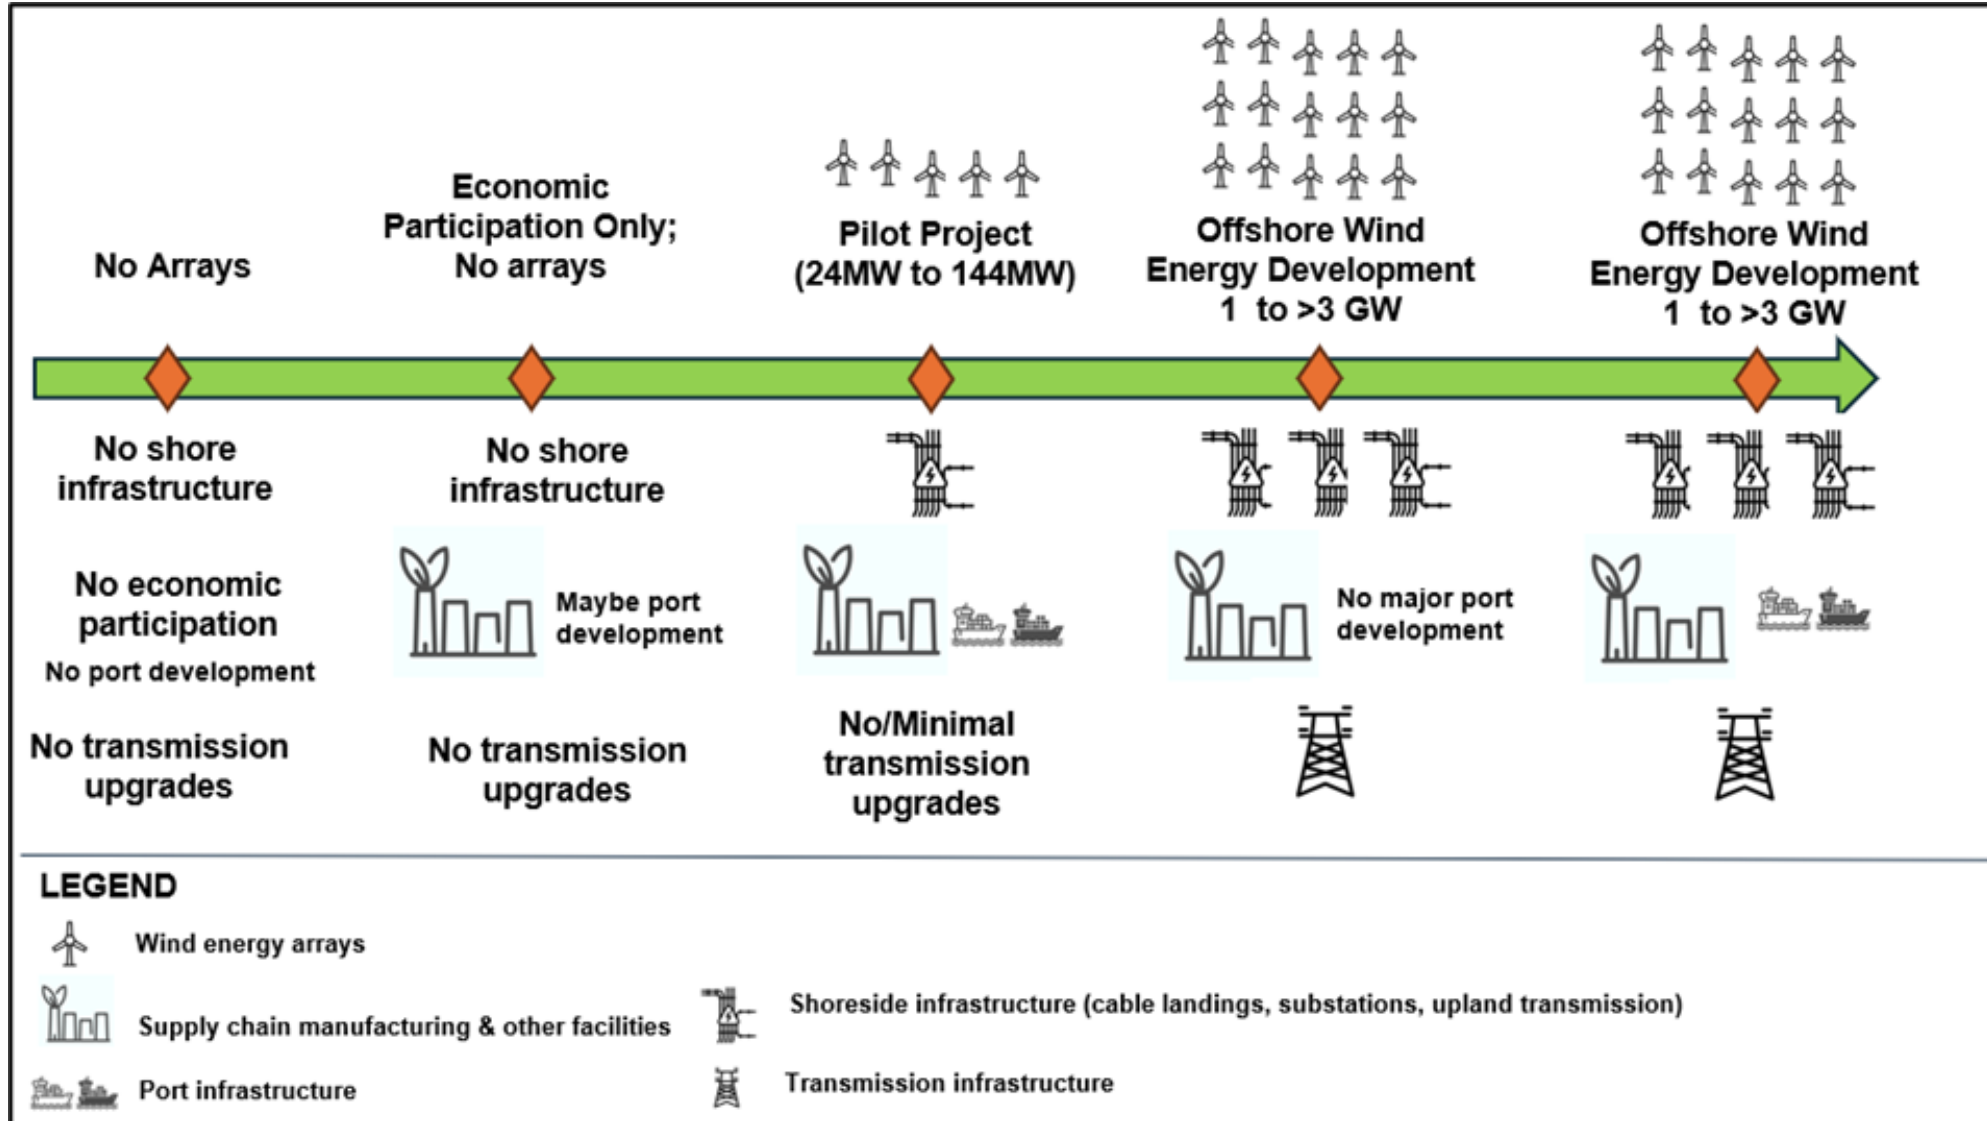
No Arrays

Economic Participation Only; No arrays

Pilot Project (24MW to 144MW)

Offshore Wind Energy Development 1 to >3 GW

Offshore Wind Energy Development 1 to >3 GW

No shore infrastructure

No shore infrastructure

No economic participation

No port development

Maybe port development

No major port development

No transmission upgrades

No transmission upgrades

No/Minimal transmission upgrades

LEGEND

Wind energy arrays

Supply chain manufacturing & other facilities

Port infrastructure

Shoreside infrastructure (cable landings, substations, upland transmission)

Transmission infrastructure